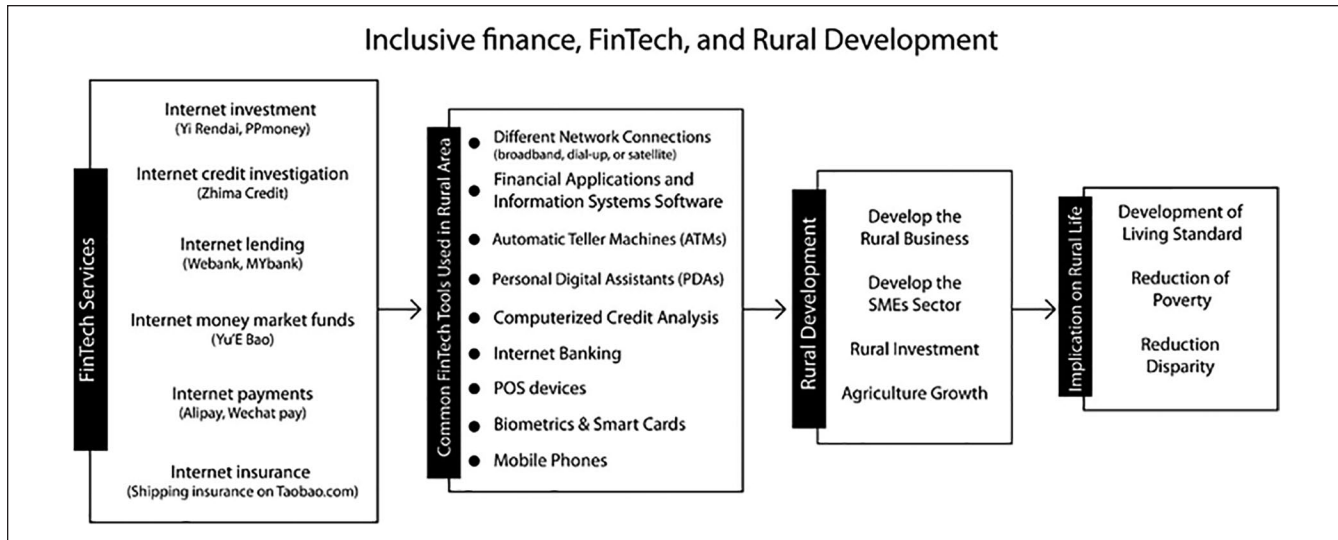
Inclusive finance, FinTech, and Rural Development

FinTech Services

Internet investment
(Yi Rendai, PPmoney)

Internet credit investigation
(Zhima Credit)

Internet lending
(Webank, MYbank)

Internet money market funds
(Yu'E Bao)

Internet payments
(Alipay, Wechat pay)

Internet insurance
(Shipping insurance on Taobao.com)

Common FinTech Tools Used in Rural Area

- Different Network Connections (broadband, dial-up, or satellite)
- Financial Applications and Information Systems Software
- Automatic Teller Machines (ATMs)
- Personal Digital Assistants (PDAs)
- Computerized Credit Analysis
- Internet Banking
- POS devices
- Biometrics & Smart Cards
- Mobile Phones

Rural Development

Develop the Rural Business

Develop the SMEs Sector

Rural Investment

Agriculture Growth

Implication on Rural Life

Development of Living Standard

Reduction of Poverty

Reduction Disparity